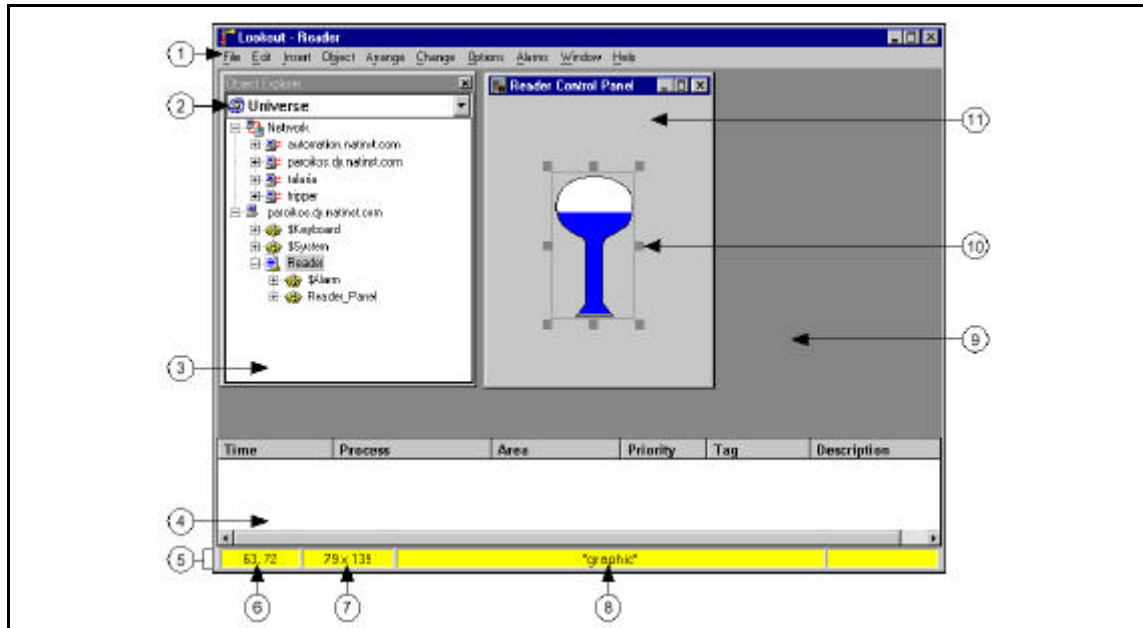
Lookout - Reader

File Edit Insert Object Arrange Change Options Alarms Window Help

Object Explorer

Universe

Network
automation.natinst.com
parolkos.dy.natinst.com
talasia
tripper
parolkos.dy.natinst.com
$Keyboard
$System
Reader
$Alarm
Reader_Panel

Reader Control Panel

| Time | Process | Area | Priority | Tag | Description |
|---|---|---|---|---|---|

63, 72
79 x 135
"graphic"

1
2
3
4
5
6
7
8
9
10
11